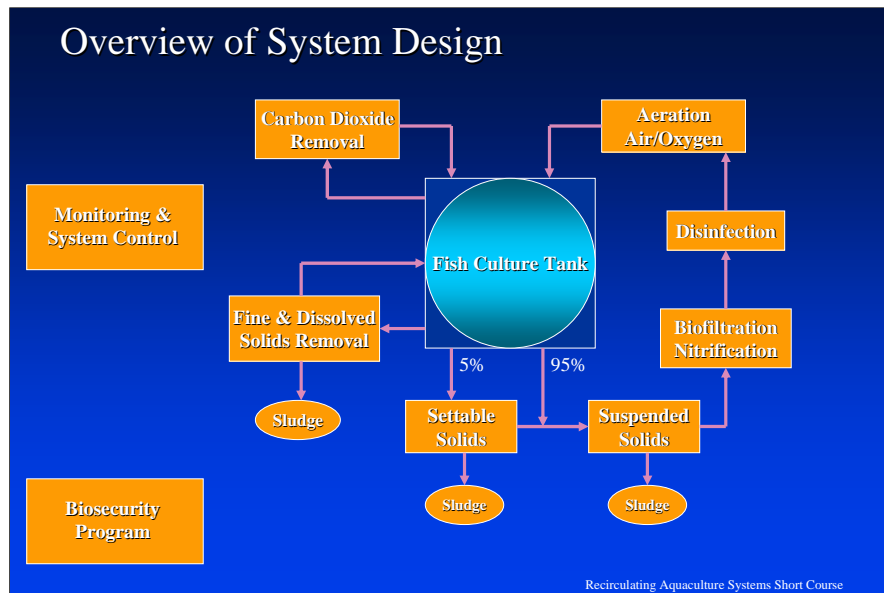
Overview of System Design

Carbon Dioxide Removal

Aeration Air/Oxygen

Monitoring & System Control

Disinfection

Fish Culture Tank

Fine & Dissolved Solids Removal

Biofiltration Nitrification

5%

95%

Sludge

Settable Solids

Suspended Solids

Biosecurity Program

Sludge

Sludge

Recirculating Aquaculture Systems Short Course